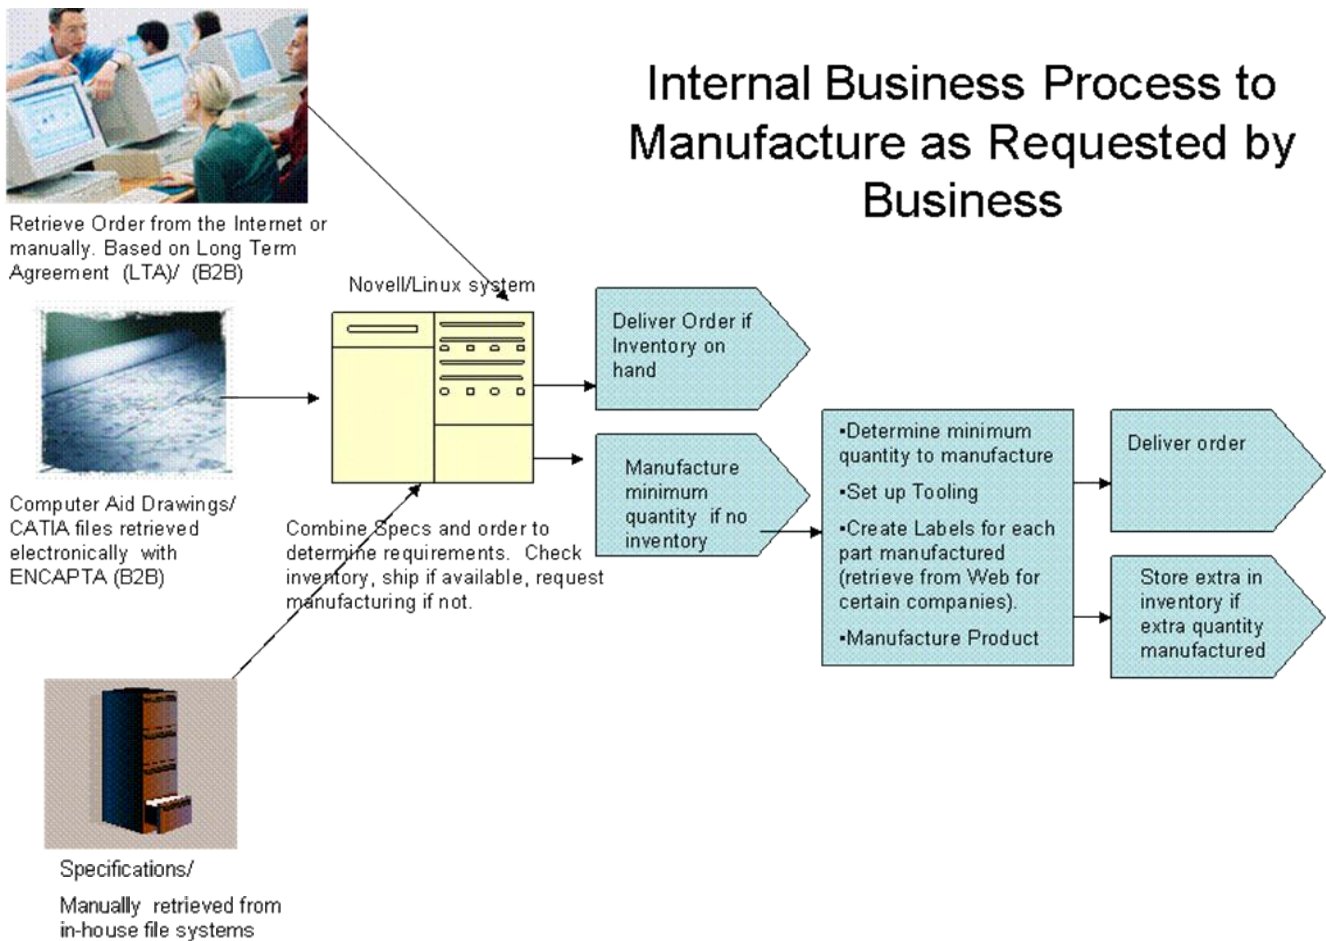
Internal Business Process to Manufacture as Requested by Business

Retrieve Order from the Internet or manually. Based on Long Term Agreement (LTA)/ (B2B)

Novell/Linux system

Computer Aid Drawings/ CATIA files retrieved electronically with ENCAPTA (B2B)

Combine Specs and order to determine requirements. Check inventory, ship if available, request manufacturing if not.

Specifications/

Manually retrieved from in-house file systems

Deliver Order if Inventory on hand

Manufacture minimum quantity if no inventory

•Determine minimum quantity to manufacture

•Set up Tooling

•Create Labels for each part manufactured (retrieve from Web for certain companies).

•Manufacture Product

Deliver order

Store extra in inventory if extra quantity manufactured